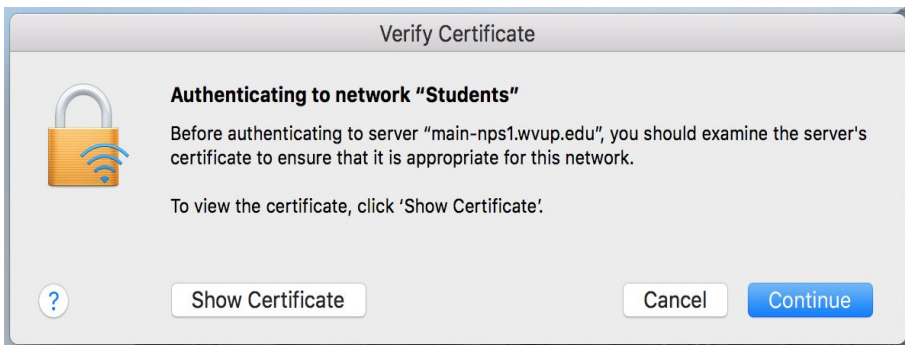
Verify Certificate

Authenticating to network “Students”

Before authenticating to server “main-nps1.wvup.edu”, you should examine the server's certificate to ensure that it is appropriate for this network.

To view the certificate, click ‘Show Certificate’.

?

Show Certificate

Cancel

Continue